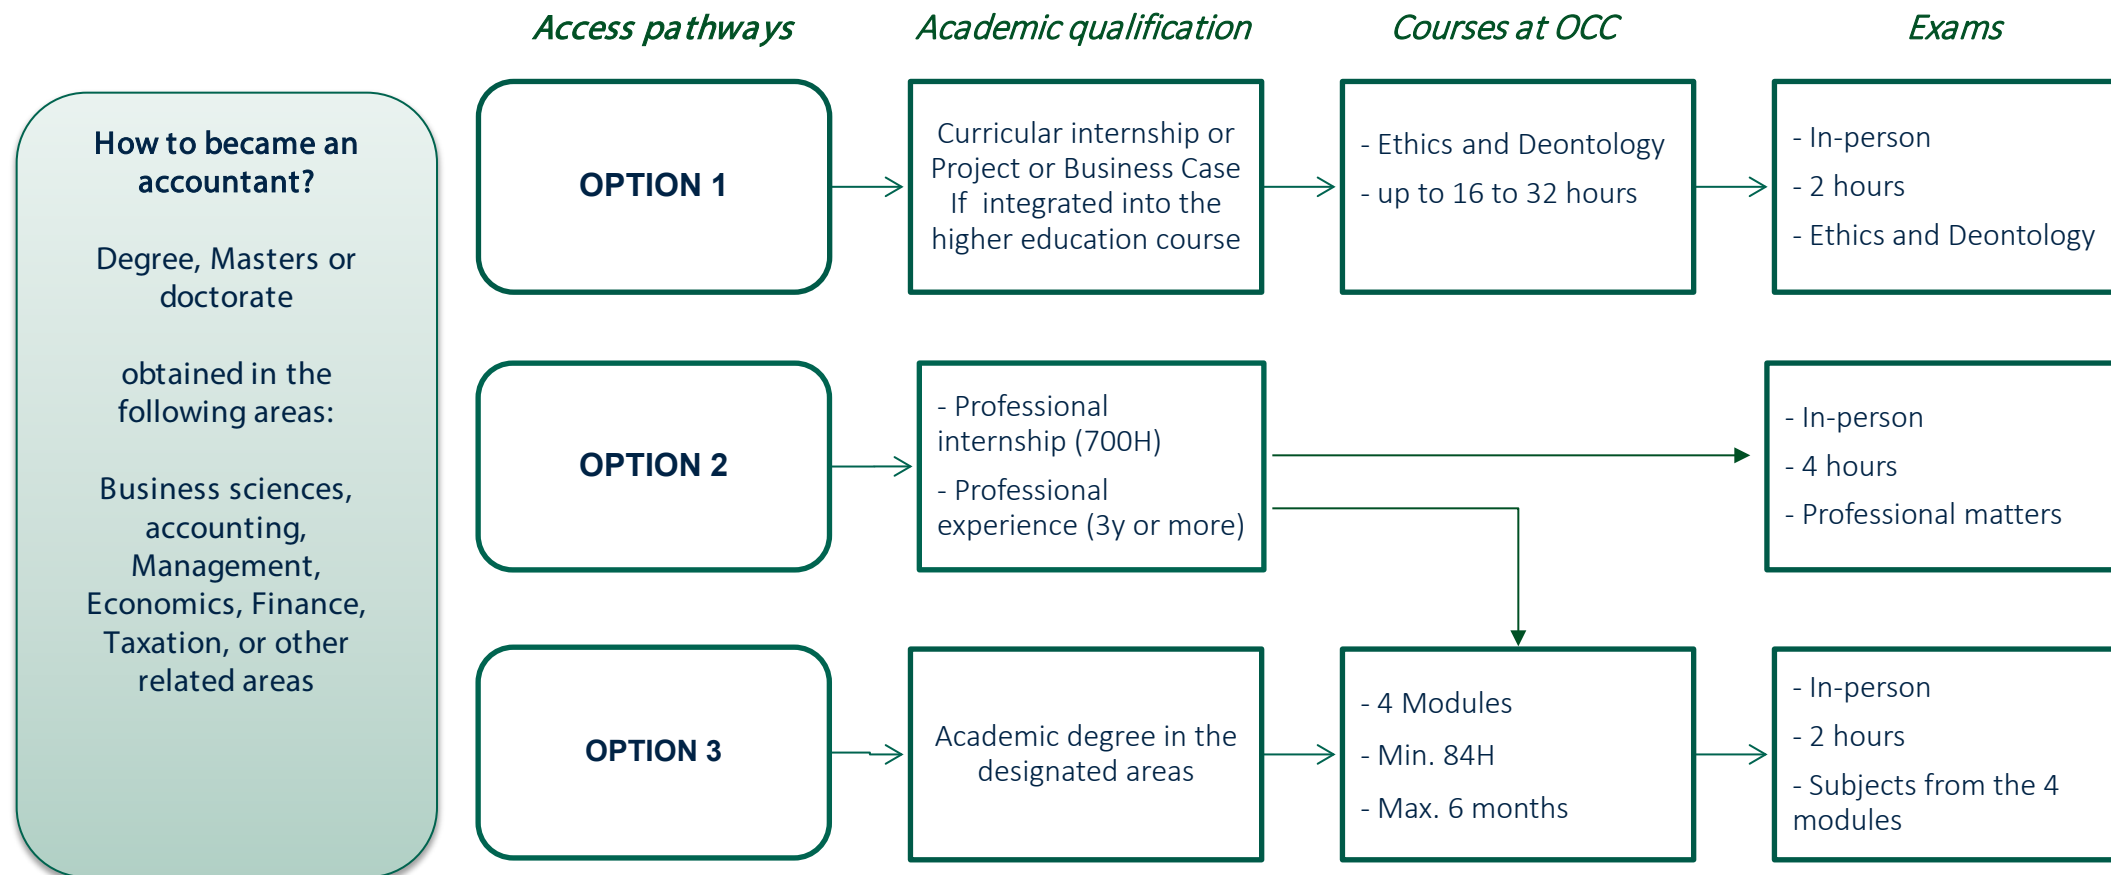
Access pathways

Academic qualification

Courses at OCC

Exams

How to became an accountant?

Degree, Masters or doctorate

obtained in the following areas:

Business sciences, accounting, Management, Economics, Finance, Taxation, or other related areas

OPTION 1

Curricular internship or Project or Business Case If integrated into the higher education course

- Ethics and Deontology
- up to 16 to 32 hours

- In-person
- 2 hours
- Ethics and Deontology

OPTION 2

- Professional internship (700H)
- Professional experience (3y or more)

- In-person
- 4 hours
- Professional matters

OPTION 3

Academic degree in the designated areas

- 4 Modules
- Min. 84H
- Max. 6 months

- In-person
- 2 hours
- Subjects from the 4 modules